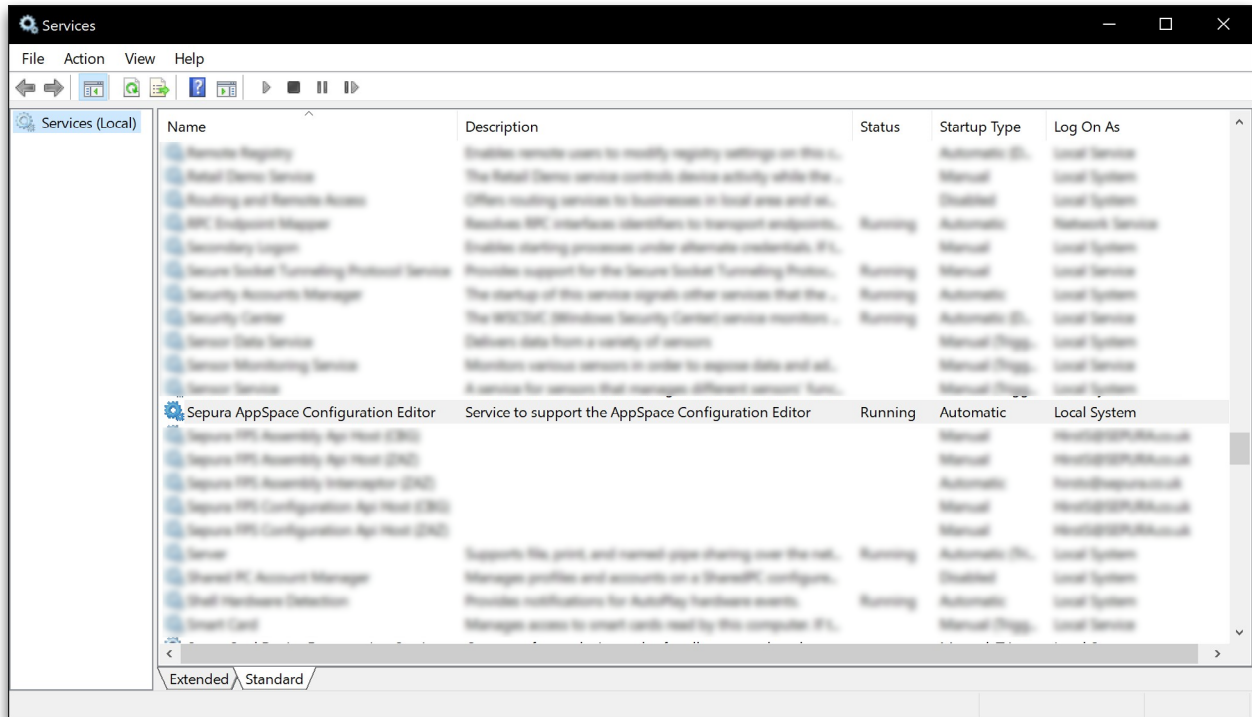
Services

File Action View Help

Services (Local)

| Name | Description | Status | Startup Type | Log On As |
|---|---|---|---|---|
| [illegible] | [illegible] | | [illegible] | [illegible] |
| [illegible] | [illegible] | | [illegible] | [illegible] |
| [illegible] | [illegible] | | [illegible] | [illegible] |
| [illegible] | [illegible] | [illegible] | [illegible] | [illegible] |
| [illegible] | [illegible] | | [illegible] | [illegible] |
| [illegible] | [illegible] | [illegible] | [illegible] | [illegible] |
| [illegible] | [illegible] | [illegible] | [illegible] | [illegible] |
| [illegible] | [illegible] | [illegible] | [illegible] | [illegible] |
| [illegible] | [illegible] | | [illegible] | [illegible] |
| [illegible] | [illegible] | | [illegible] | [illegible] |
| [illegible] | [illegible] | | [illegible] | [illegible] |
| Sepura AppSpace Configuration Editor | Service to support the AppSpace Configuration Editor | Running | Automatic | Local System |
| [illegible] | | | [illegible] | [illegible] |
| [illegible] | | | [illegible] | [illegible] |
| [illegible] | | | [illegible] | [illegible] |
| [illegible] | | | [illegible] | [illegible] |
| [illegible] | | | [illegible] | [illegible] |
| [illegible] | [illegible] | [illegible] | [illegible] | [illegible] |
| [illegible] | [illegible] | | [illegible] | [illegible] |
| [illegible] | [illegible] | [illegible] | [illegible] | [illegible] |
| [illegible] | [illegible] | | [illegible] | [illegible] |

Extended Standard